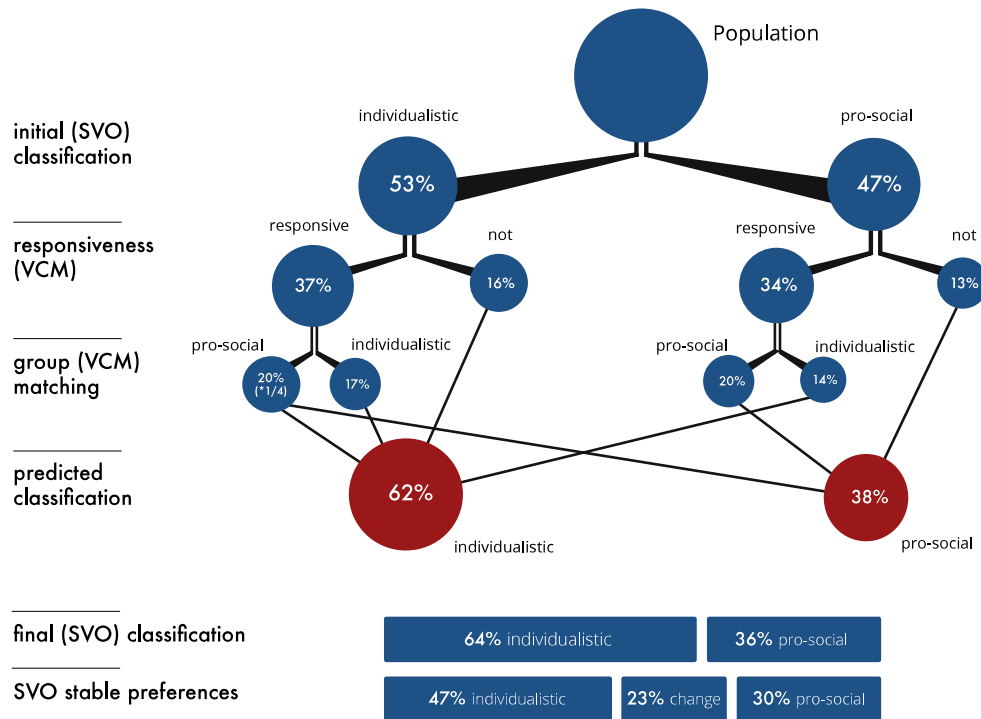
Population

initial (SVO) classification

individualistic

53%

pro-social

47%

responsiveness (VCM)

responsive

37%

not

16%

responsive

34%

not

13%

group (VCM) matching

pro-social

20% (*1/4)

individualistic

17%

pro-social

20%

individualistic

14%

predicted classification

62%

individualistic

38%

pro-social

final (SVO) classification

64% individualistic

36% pro-social

SVO stable preferences

47% individualistic

23% change

30% pro-social